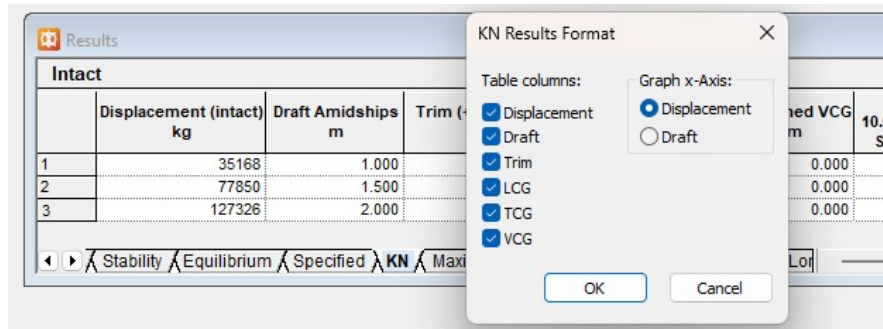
Results

Intact

| | Displacement (intact) kg | Draft Amidships m | Trim (+ | ned VCG m | 10. S |
|---|---|---|---|---|---|
| 1 | 35168 | 1.000 | | 0.000 | |
| 2 | 77850 | 1.500 | | 0.000 | |
| 3 | 127326 | 2.000 | | 0.000 | |

Stability Equilibrium Specified KN Maxi Lon

KN Results Format

Table columns:
Displacement
Draft
Trim
LCG
TCG
VCG

Graph x-Axis:
Displacement
Draft

OK
Cancel